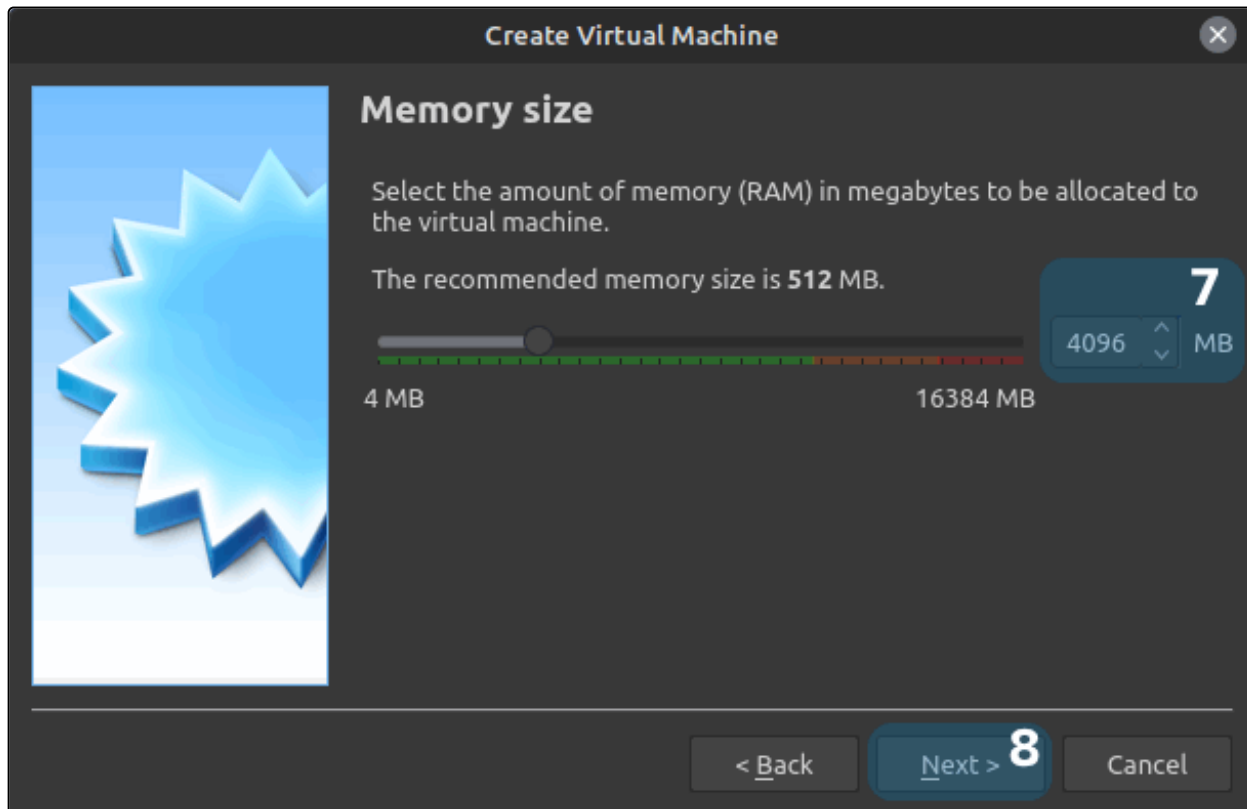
Create Virtual Machine

Memory size

Select the amount of memory (RAM) in megabytes to be allocated to the virtual machine.

The recommended memory size is **512** MB.

7

4096 MB

4 MB

16384 MB

< Back

Next >

8

Cancel